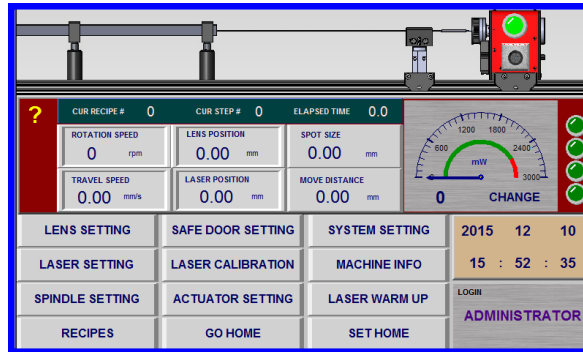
?

CUR RECIPE # 0 CUR STEP # 0 ELAPSED TIME 0.0

ROTATION SPEED
0 rpm

LENS POSITION
0.00 mm

SPOT SIZE
0.00 mm

TRAVEL SPEED
0.00 mm/s

LASER POSITION
0.00 mm

MOVE DISTANCE
0.00 mm

600 1200 1800 2400 3000
mW
0 CHANGE

LENS SETTING | SAFE DOOR SETTING | SYSTEM SETTING
LASER SETTING | LASER CALIBRATION | MACHINE INFO
SPINDLE SETTING | ACTUATOR SETTING | LASER WARM UP
RECIPES | GO HOME | SET HOME

2015 12 10
15 : 52 : 35

LOGIN
ADMINISTRATOR